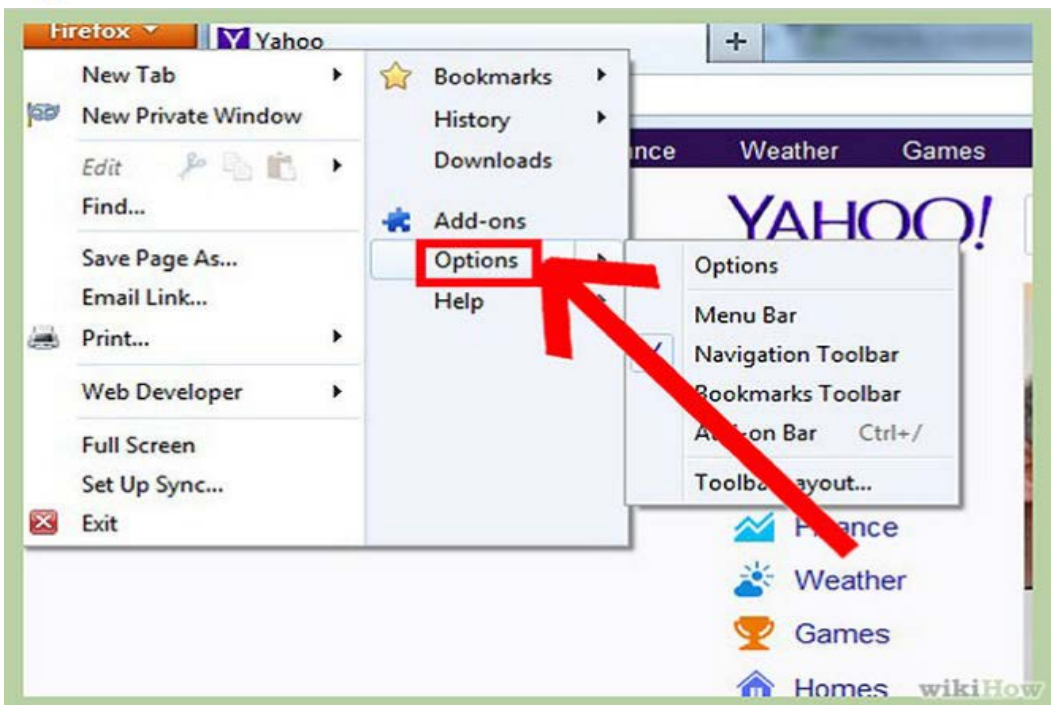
Firefox
Yahoo
+

New Tab
New Private Window
Edit
Find...
Save Page As...
Email Link...
Print...
Web Developer
Full Screen
Set Up Sync...
Exit

Bookmarks
History
Downloads
Add-ons
Options
Help

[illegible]nce
Weather
Games

YAHOO!

Options
Menu Bar
Navigation Toolbar
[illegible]ookmarks Toolbar
A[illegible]-on Bar Ctrl+/
Toolba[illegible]ayout...

F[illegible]ance
Weather
Games
Homes

wikiHow